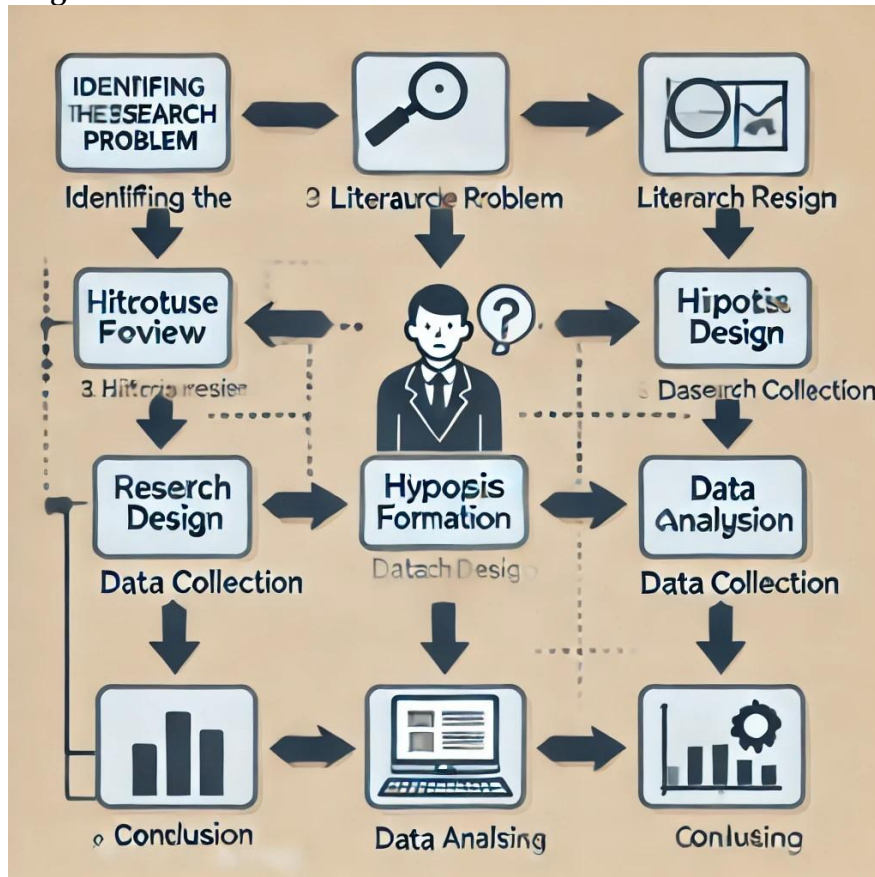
IDENTIFING THESEARCH PROBLEM

Idenlifing the

3 Literaurde Roblem

Literarch Resign

Hitrotuse Foview

3 Hitrcia resiea

Hipotis Design

Dasearch Collection

Reserch Design

Data Collection

Hyposis Formation

Datach Desig

Data Analysion

Data Collection

Conclusion

Data Analsing

Conlusing